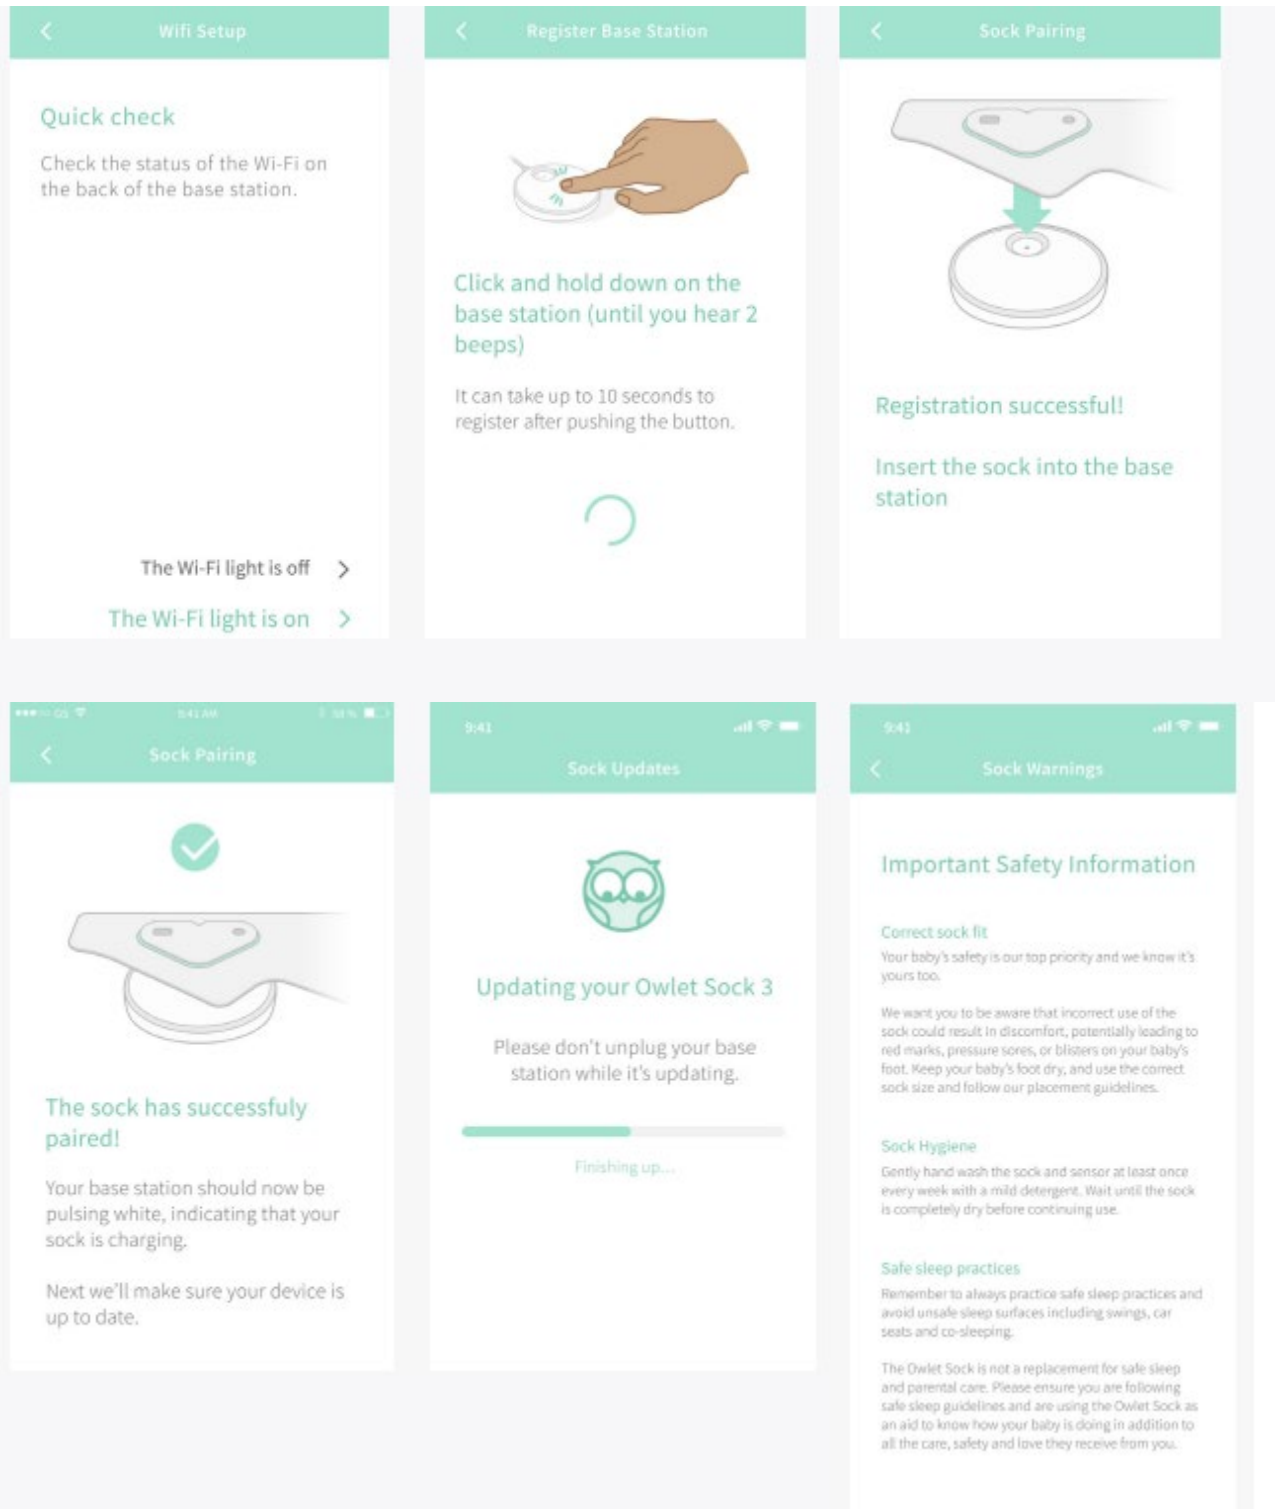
Wifi Setup

Quick check

Check the status of the Wi-Fi on the back of the base station.

The Wi-Fi light is off

The Wi-Fi light is on

Register Base Station

Click and hold down on the base station (until you hear 2 beeps)

It can take up to 10 seconds to register after pushing the button.

Sock Pairing

Registration successful!

Insert the sock into the base station

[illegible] 9:41 AM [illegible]

Sock Pairing

The sock has successfuly paired!

Your base station should now be pulsing white, indicating that your sock is charging.

Next we'll make sure your device is up to date.

9:41

Sock Updates

Updating your Owlet Sock 3

Please don't unplug your base station while it's updating.

Finishing up...

9:41

Sock Warnings

Important Safety Information

Correct sock fit

Your baby's safety is our top priority and we know it's yours too.

We want you to be aware that incorrect use of the sock could result in discomfort, potentially leading to red marks, pressure sores, or blisters on your baby's foot. Keep your baby's foot dry, and use the correct sock size and follow our placement guidelines.

Sock Hygiene

Gently hand wash the sock and sensor at least once every week with a mild detergent. Wait until the sock is completely dry before continuing use.

Safe sleep practices

Remember to always practice safe sleep practices and avoid unsafe sleep surfaces including swings, car seats and co-sleeping.

The Owlet Sock is not a replacement for safe sleep and parental care. Please ensure you are following safe sleep guidelines and are using the Owlet Sock as an aid to know how your baby is doing in addition to all the care, safety and love they receive from you.